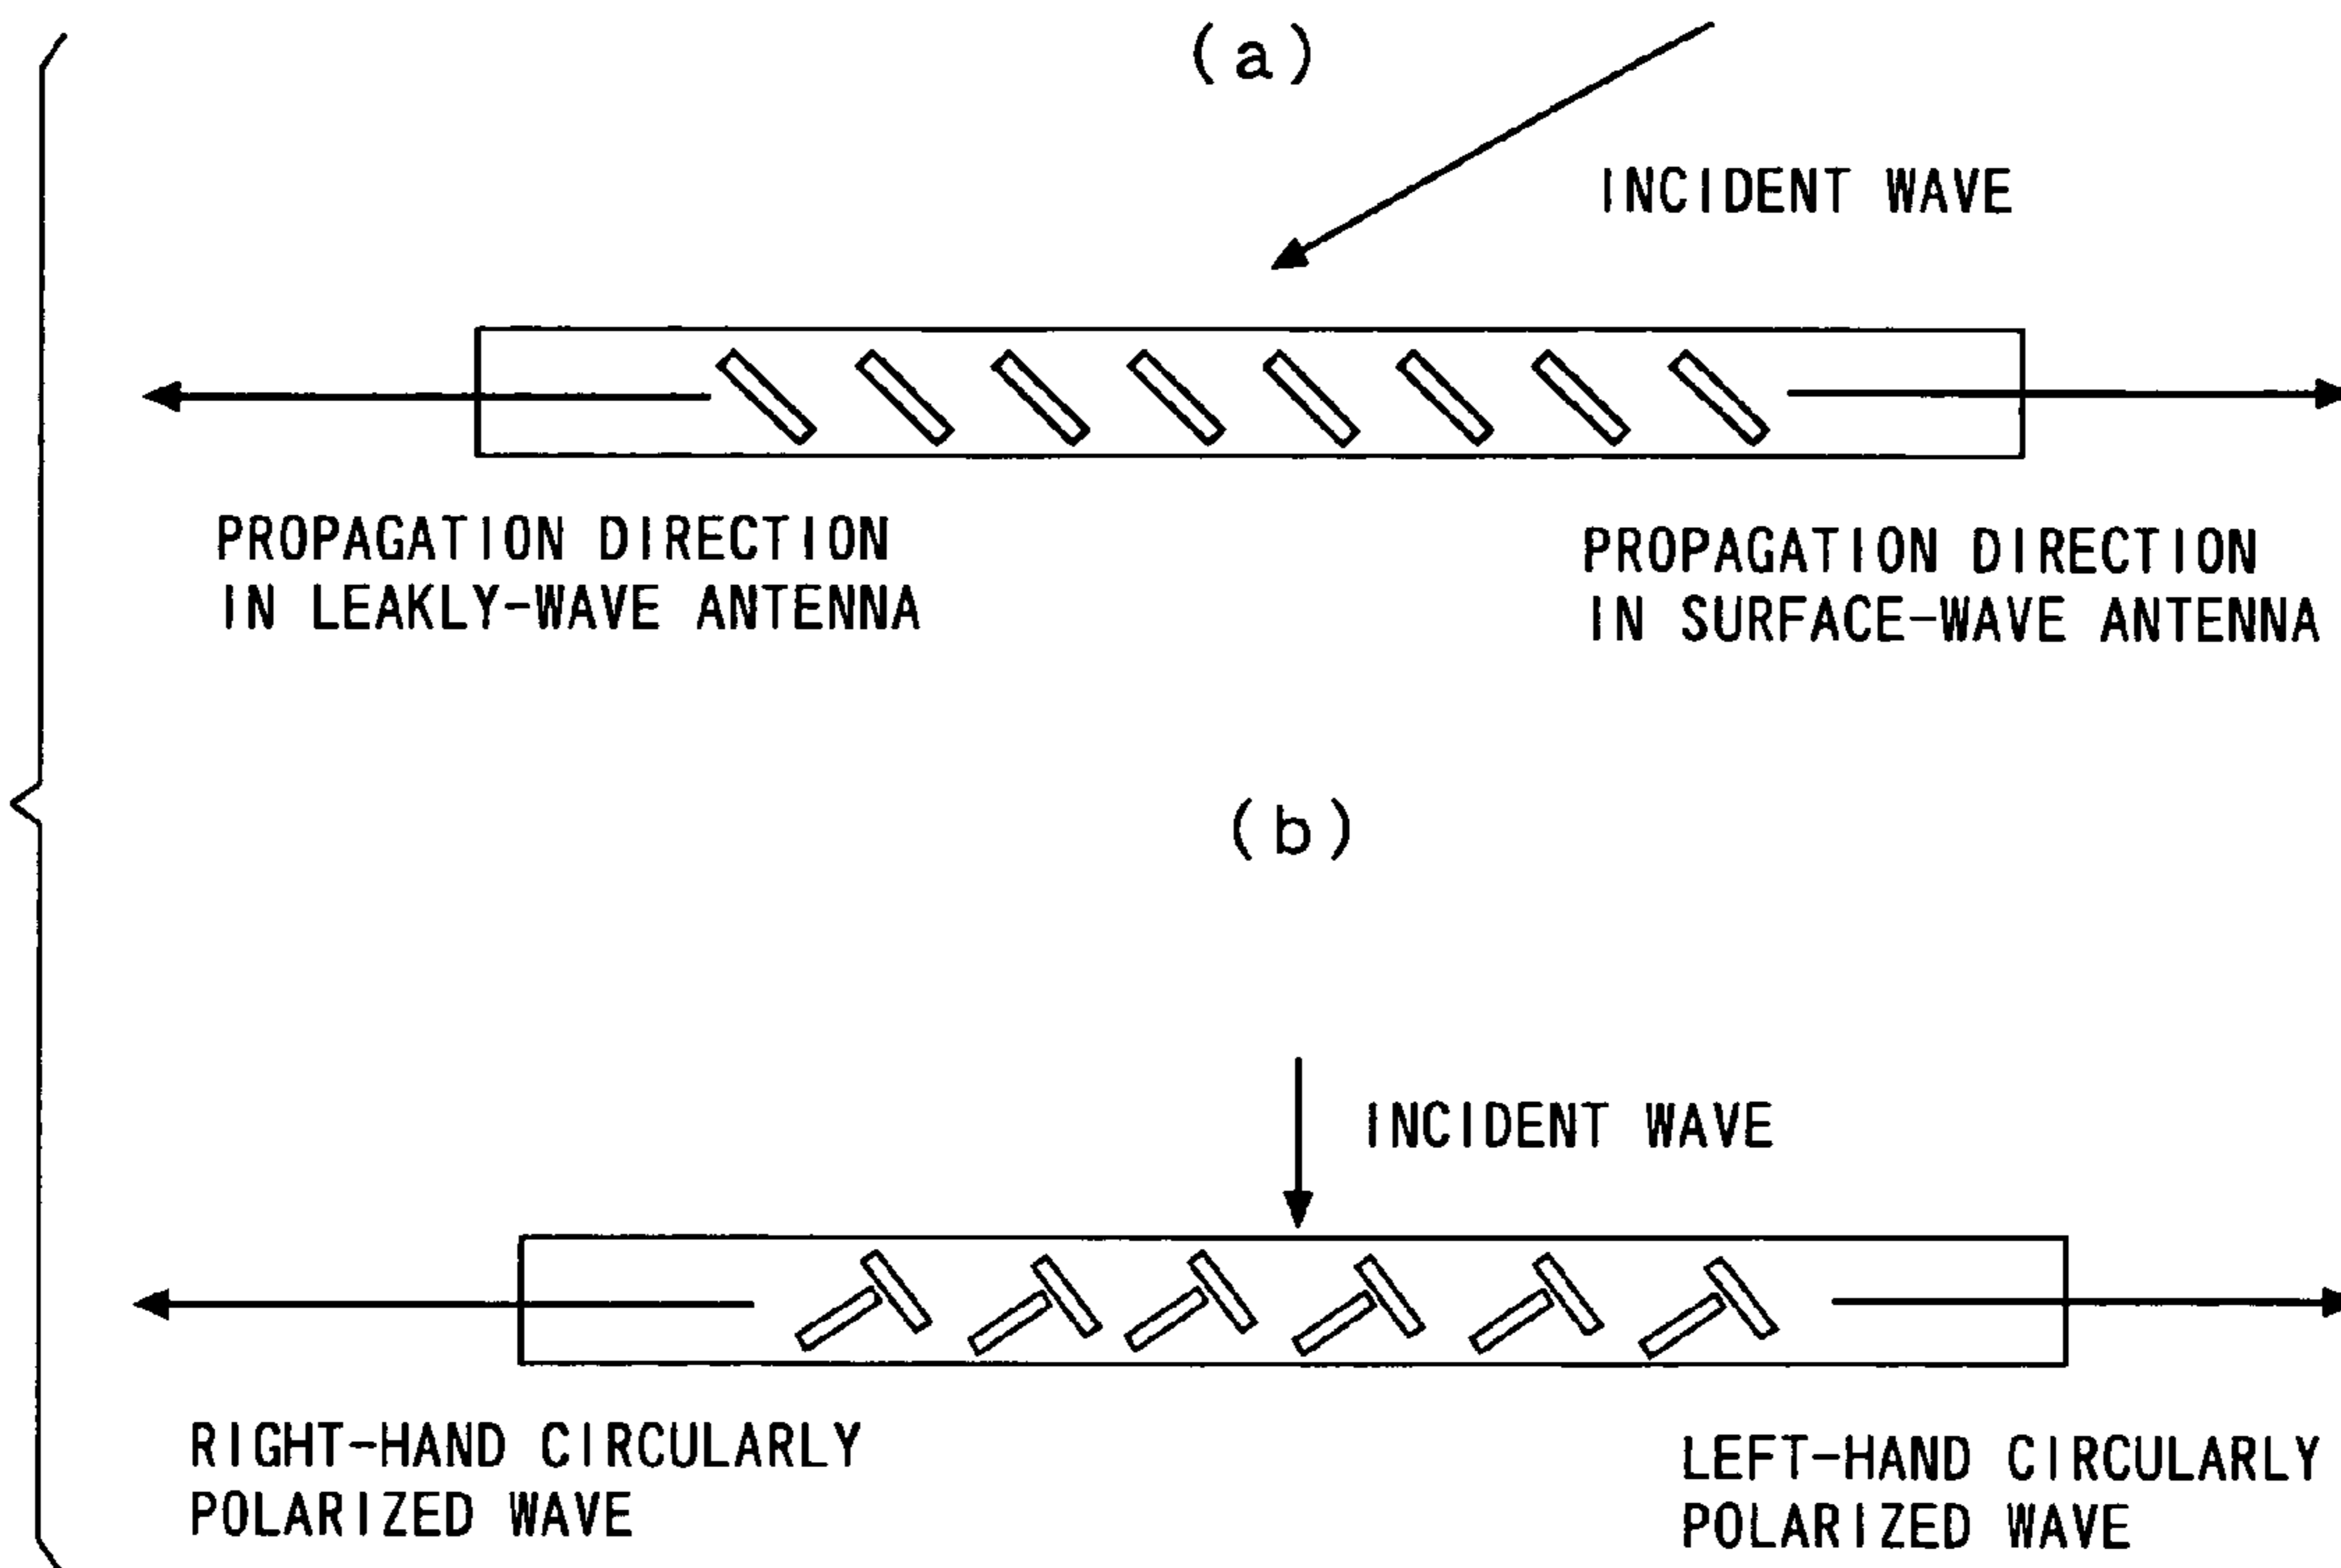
(a)

INCIDENT WAVE

PROPAGATION DIRECTION IN LEAKLY-WAVE ANTENNA

PROPAGATION DIRECTION IN SURFACE-WAVE ANTENNA

(b)

INCIDENT WAVE

RIGHT-HAND CIRCULARLY POLARIZED WAVE

LEFT-HAND CIRCULARLY POLARIZED WAVE